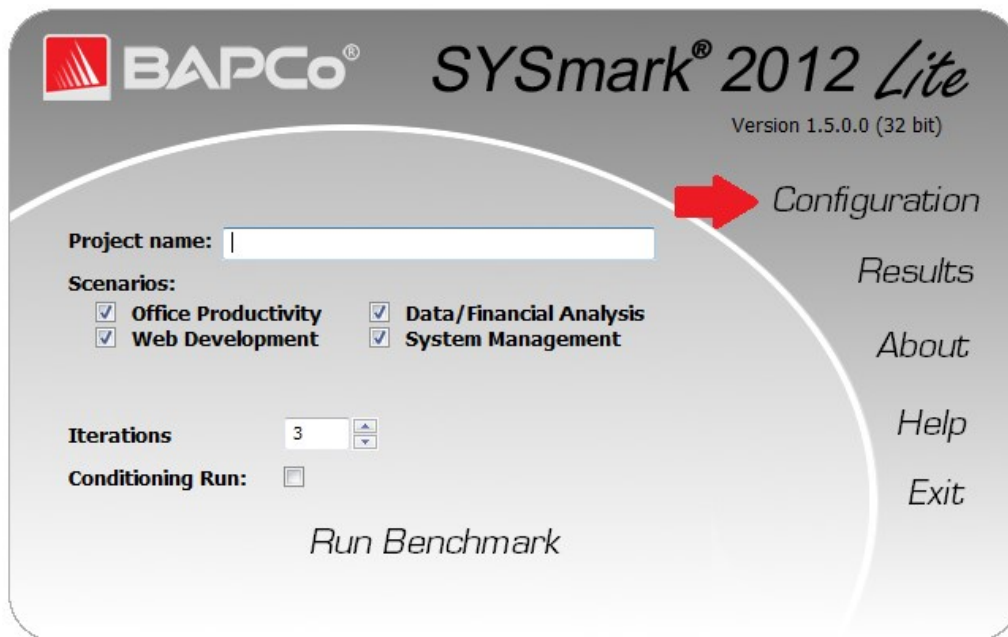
BAPCo® SYSmark® 2012 Lite

Version 1.5.0.0 (32 bit)

Configuration

Results

About

Help

Exit

Project name:

Scenarios:
☑ Office Productivity ☑ Data/Financial Analysis
☑ Web Development ☑ System Management

Iterations 3

Conditioning Run: ☐

Run Benchmark